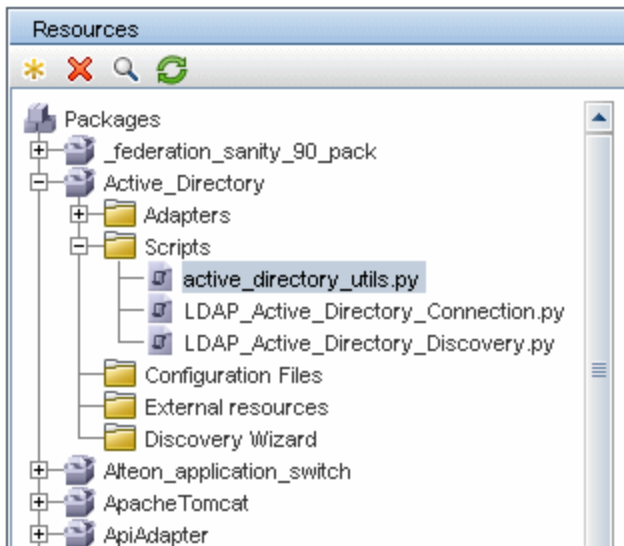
Resources

Packages
_federation_sanity_90_pack
Active_Directory
Adapters
Scripts
active_directory_utils.py
LDAP_Active_Directory_Connection.py
LDAP_Active_Directory_Discovery.py
Configuration Files
External resources
Discovery Wizard
Alteon_application_switch
ApacheTomcat
ApiAdapter